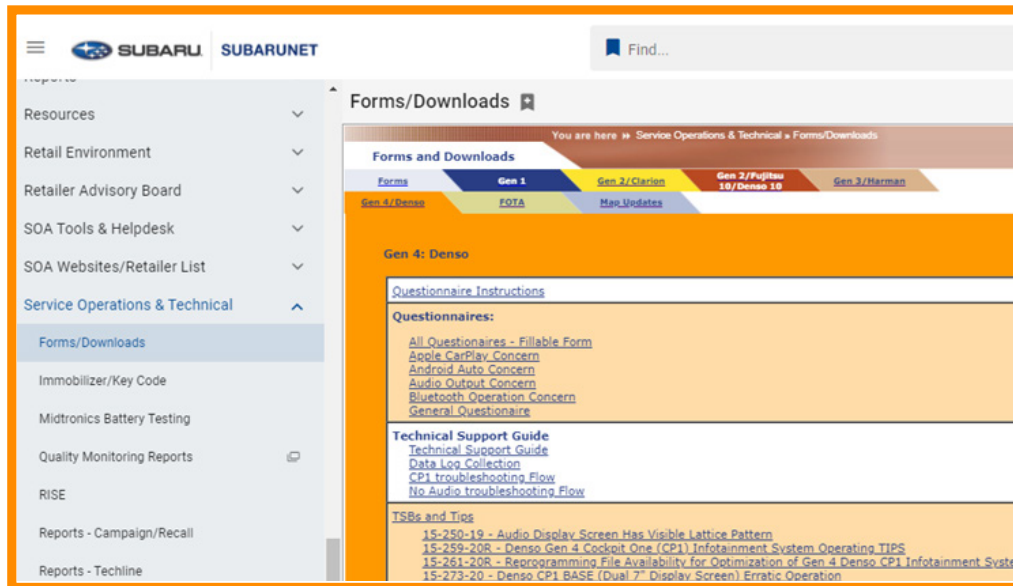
SUBARU SUBARUNET

Find...

Reports

Resources

Retail Environment

Retailer Advisory Board

SOA Tools & Helpdesk

SOA Websites/Retailer List

Service Operations & Technical

Forms/Downloads

Immobilizer/Key Code

Midtronics Battery Testing

Quality Monitoring Reports

RISE

Reports - Campaign/Recall

Reports - Techline

Forms/Downloads

You are here » Service Operations & Technical » Forms/Downloads

Forms and Downloads

Forms | Gen 1 | Gen 2/Clarion | Gen 2/Fujitsu 10/Denso 10 | Gen 3/Harman

Gen 4/Denso | FOTA | Map Updates

Gen 4: Denso

Questionnaire Instructions

Questionnaires:

All Questionaires - Fillable Form
Apple CarPlay Concern
Android Auto Concern
Audio Output Concern
Bluetooth Operation Concern
General Questionaire

Technical Support Guide
Technical Support Guide
Data Log Collection
CP1 troubleshooting Flow
No Audio troubleshooting Flow

TSBs and Tips
15-250-19 - Audio Display Screen Has Visible Lattice Pattern
15-259-20R - Denso Gen 4 Cockpit One (CP1) Infotainment System Operating TIPS
15-261-20R - Reprogramming File Availability for Optimization of Gen 4 Denso CP1 Infotainment Syste
15-273-20 - Denso CP1 BASE (Dual 7" Display Screen) Erratic Operation